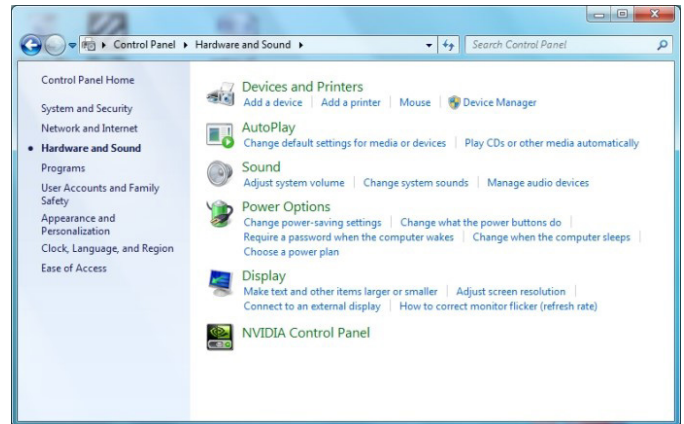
▸ Control Panel ▸ Hardware and Sound ▸

Search Control Panel

Control Panel Home

System and Security

Network and Internet

Hardware and Sound

Programs

User Accounts and Family Safety

Appearance and Personalization

Clock, Language, and Region

Ease of Access

Devices and Printers
Add a device | Add a printer | Mouse | Device Manager

AutoPlay
Change default settings for media or devices | Play CDs or other media automatically

Sound
Adjust system volume | Change system sounds | Manage audio devices

Power Options
Change power-saving settings | Change what the power buttons do | Require a password when the computer wakes | Change when the computer sleeps | Choose a power plan

Display
Make text and other items larger or smaller | Adjust screen resolution | Connect to an external display | How to correct monitor flicker (refresh rate)

NVIDIA Control Panel